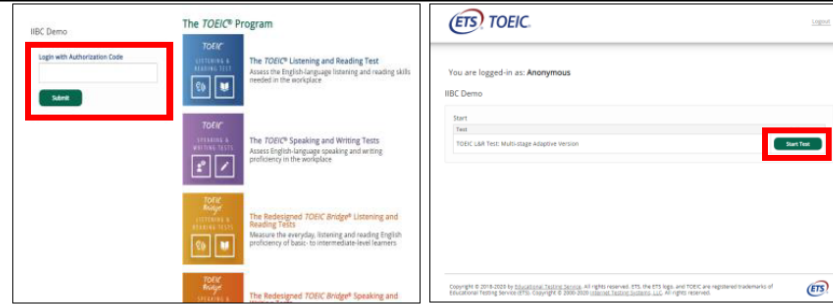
IIBC Demo

Login with Authorization Code

Submit

The TOEIC® Program

TOEIC
LISTENING & READING TEST

The TOEIC® Listening and Reading Test
Assess the English-language listening and reading skills needed in the workplace

TOEIC
SPEAKING & WRITING TESTS

The TOEIC® Speaking and Writing Tests
Assess English-language speaking and writing proficiency in the workplace

TOEIC Bridge
LISTENING & READING TESTS

The Redesigned TOEIC Bridge® Listening and Reading Tests
Measure the everyday, listening and reading English proficiency of basic- to intermediate-level learners

TOEIC Bridge
SPEAKING &

The Redesigned TOEIC Bridge® Speaking and

ETS TOEIC.

Logout

You are logged-in as: Anonymous

IIBC Demo

Start

Test

TOEIC L&R Test: Multi-stage Adaptive Version

Start Test

Copyright © 2016-2020 by Educational Testing Service. All rights reserved. ETS, the ETS logo, and TOEIC are registered trademarks of Educational Testing Service (ETS). Copyright © 2000-2020 Internet Testing Systems, LLC. All rights reserved.

ETS